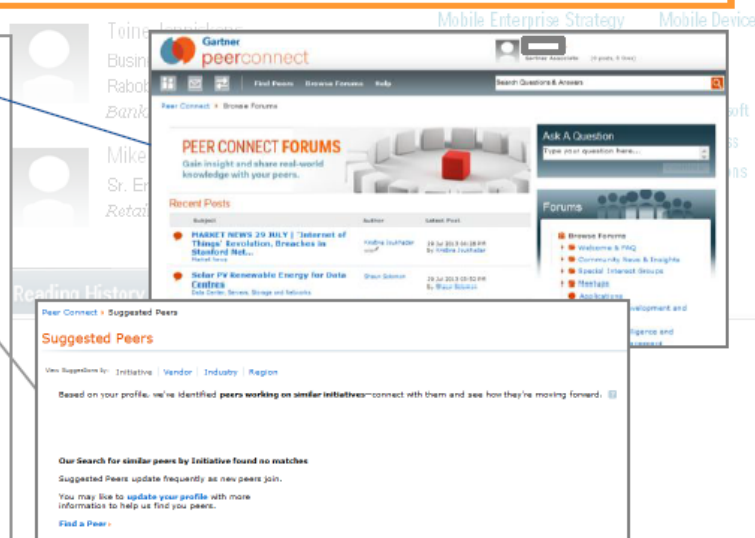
Toine Jennickens
Busin
Rabob
Banki

Mike
Sr. E
Retail

Reading History

Mobile Enterprise Strategy Mobile Device

oft
ss
ns

Gartner
peerconnect

Gartner Associate (0 posts, 0 likes)

Find Peers Browse Forums Help

Search Questions & Answers

Peer Connect > Browse Forums

PEER CONNECT FORUMS
Gain insight and share real-world knowledge with your peers.

Ask A Question
Type your question here...

Recent Posts

| Subject | Author | Latest Post |
|---|---|---|
| MARKET NEWS 29 JULY \| "Internet of Things' Revolution, Breaches in Stanford Net... Market News | Findlay Jouhader | 29 Jul 2013 04:28 PM By Findlay Jouhader |
| Solar PV Renewable Energy for Data Centres Data Center, Servers, Storage and Networks | Shaun Solomon | 29 Jul 2013 03:52 PM By Shaun Solomon |

Forums
Browse Forums
Welcome & FAQ
Community News & Insights
Special Interest Groups
Meetups
Applications
evelopment and
igence and
cesses

Peer Connect > Suggested Peers

Suggested Peers

View Suggestions by: Initiative | Vendor | Industry | Region

Based on your profile, we've identified peers working on similar initiatives—connect with them and see how they're moving forward.

Our Search for similar peers by Initiative found no matches

Suggested Peers update frequently as new peers join.

You may like to update your profile with more information to help us find you peers.

Find a Peer ›